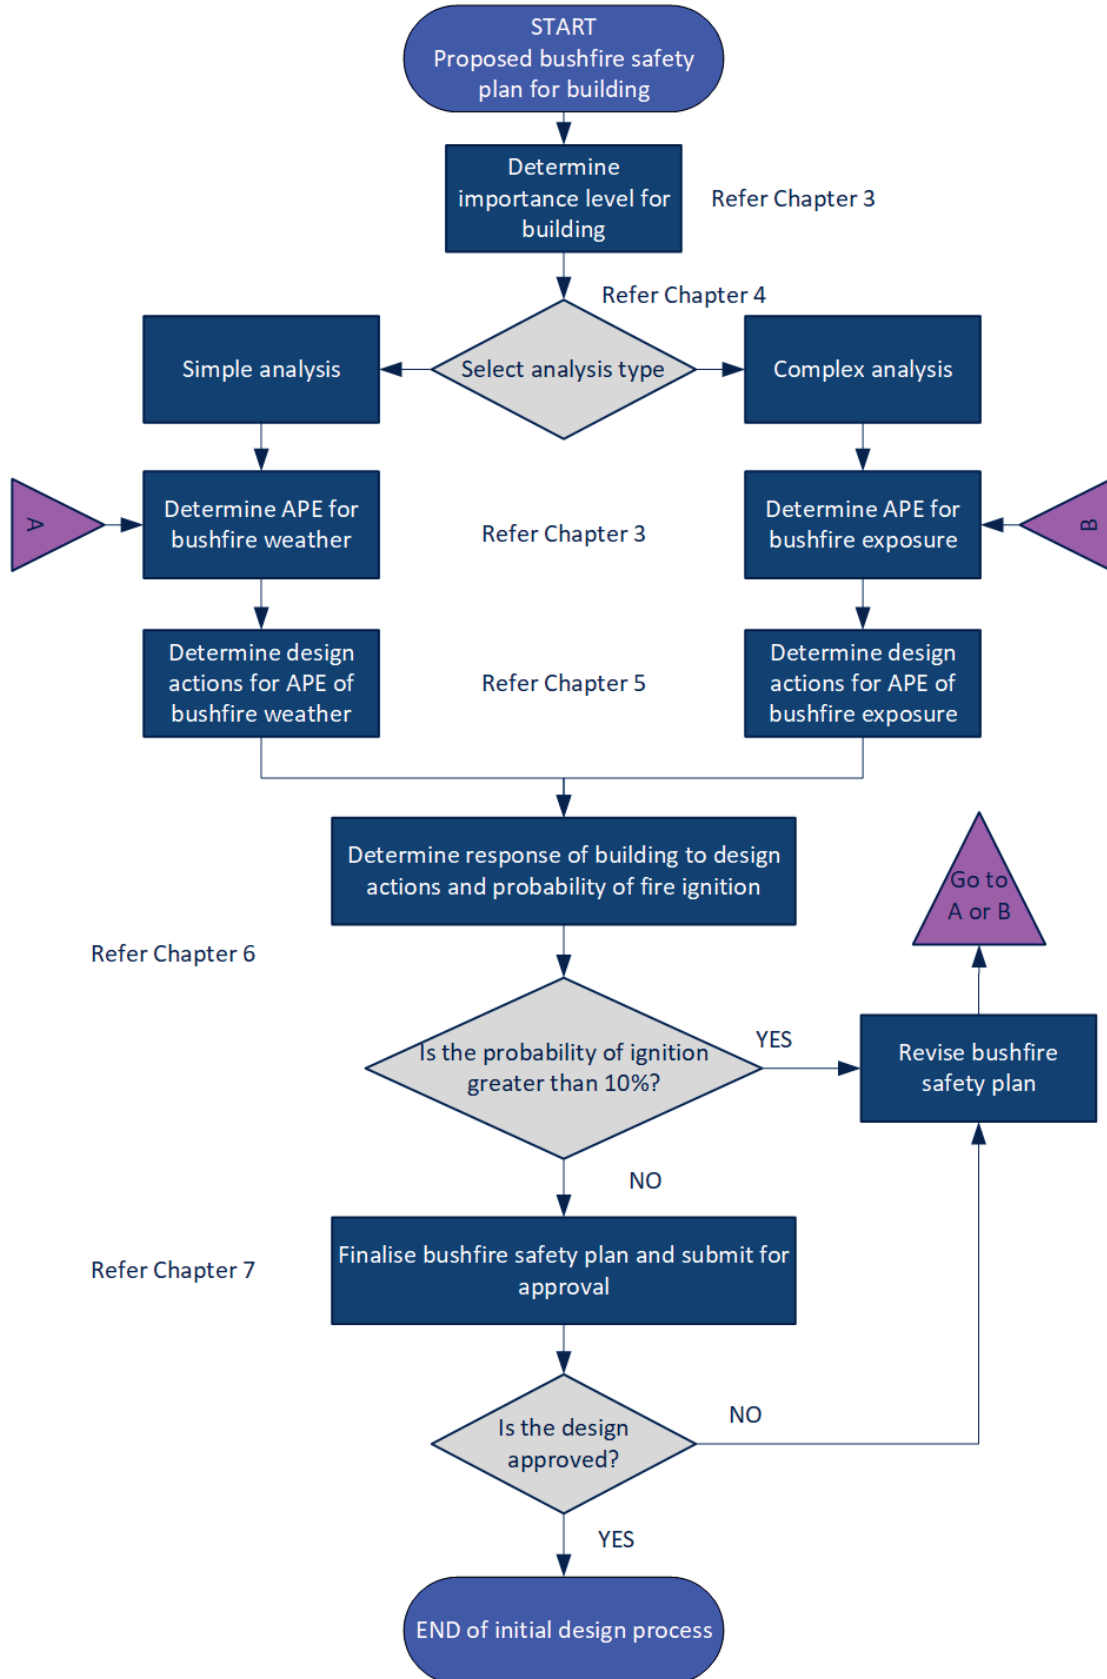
START
Proposed bushfire safety plan for building

Determine importance level for building

Refer Chapter 3

Refer Chapter 4

Simple analysis

Select analysis type

Complex analysis

A

Determine APE for bushfire weather

Refer Chapter 3

Determine APE for bushfire exposure

B

Determine design actions for APE of bushfire weather

Refer Chapter 5

Determine design actions for APE of bushfire exposure

Determine response of building to design actions and probability of fire ignition

Go to A or B

Refer Chapter 6

Is the probability of ignition greater than 10%?

YES

Revise bushfire safety plan

NO

Refer Chapter 7

Finalise bushfire safety plan and submit for approval

Is the design approved?

NO

YES

END of initial design process